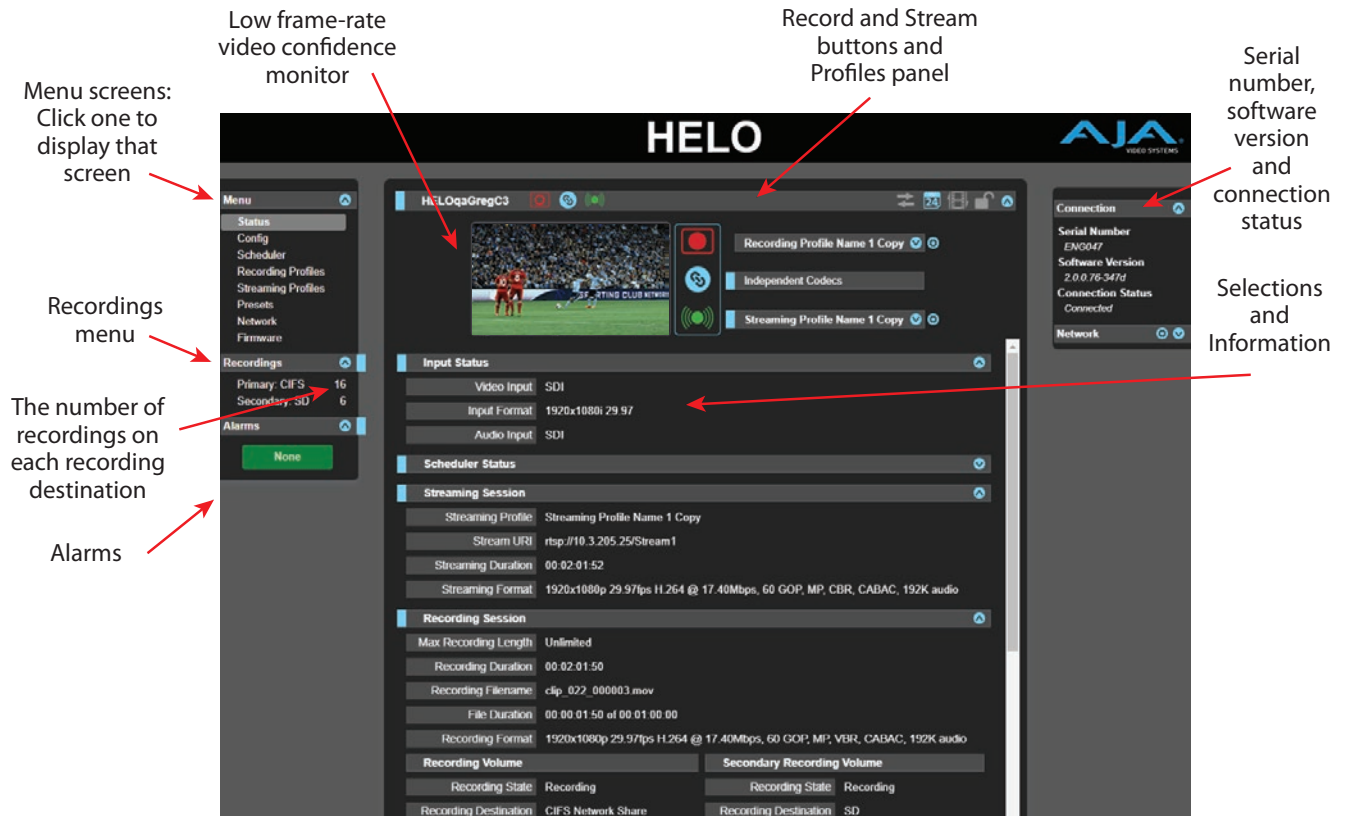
Low frame-rate video confidence monitor

Record and Stream buttons and Profiles panel

Serial number, software version and connection status

Menu screens: Click one to display that screen

Recordings menu

The number of recordings on each recording destination

Alarms

Selections and Information

HELO

AJA VIDEO SYSTEMS

Menu
Status
Config
Scheduler
Recording Profiles
Streaming Profiles
Presets
Network
Firmware

Recordings
Primary: CIFS 16
Secondary: SD 6

Alarms
None

HELOqaGregC3

Recording Profile Name 1 Copy
Independent Codecs
Streaming Profile Name 1 Copy

Input Status
Video Input SDI
Input Format 1920x1080i 29.97
Audio Input SDI

Scheduler Status

Streaming Session
Streaming Profile Streaming Profile Name 1 Copy
Stream URI rtsp://10.3.205.25/Stream1
Streaming Duration 00:02:01:52
Streaming Format 1920x1080p 29.97fps H.264 @ 17.40Mbps, 60 GOP, MP, CBR, CABAC, 192K audio

Recording Session
Max Recording Length Unlimited
Recording Duration 00:02:01:50
Recording Filename clip_022_000003.mov
File Duration 00:00:01:50 of 00:01:00:00
Recording Format 1920x1080p 29.97fps H.264 @ 17.40Mbps, 60 GOP, MP, VBR, CABAC, 192K audio

Recording Volume
Recording State Recording
Recording Destination CIFS Network Share

Secondary Recording Volume
Recording State Recording
Recording Destination SD

Connection
Serial Number
ENG047
Software Version
2.0.0.76-347d
Connection Status
Connected

Network